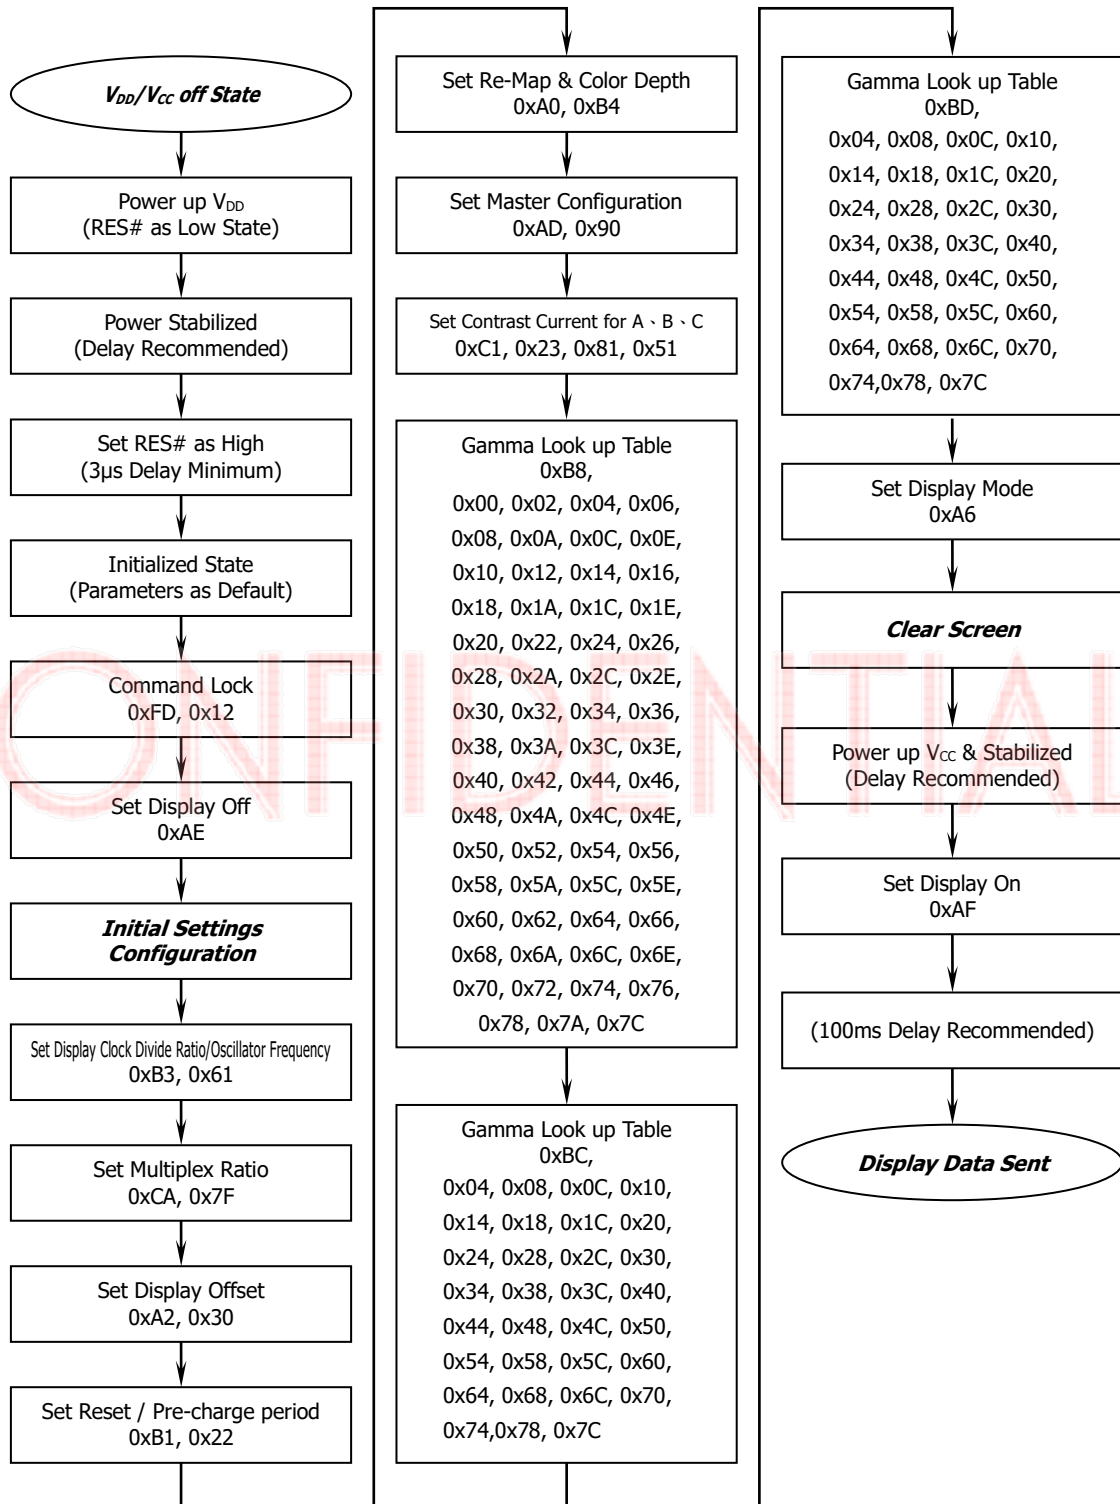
$V_{DD}/V_{CC}$ off State

Power up $V_{DD}$
(RES# as Low State)

Power Stabilized
(Delay Recommended)

Set RES# as High
(3μs Delay Minimum)

Initialized State
(Parameters as Default)

Command Lock
0xFD, 0x12

Set Display Off
0xAE

Initial Settings Configuration

Set Display Clock Divide Ratio/Oscillator Frequency
0xB3, 0x61

Set Multiplex Ratio
0xCA, 0x7F

Set Display Offset
0xA2, 0x30

Set Reset / Pre-charge period
0xB1, 0x22

Set Re-Map & Color Depth
0xA0, 0xB4

Set Master Configuration
0xAD, 0x90

Set Contrast Current for A、B、C
0xC1, 0x23, 0x81, 0x51

Gamma Look up Table
0xB8,
0x00, 0x02, 0x04, 0x06,
0x08, 0x0A, 0x0C, 0x0E,
0x10, 0x12, 0x14, 0x16,
0x18, 0x1A, 0x1C, 0x1E,
0x20, 0x22, 0x24, 0x26,
0x28, 0x2A, 0x2C, 0x2E,
0x30, 0x32, 0x34, 0x36,
0x38, 0x3A, 0x3C, 0x3E,
0x40, 0x42, 0x44, 0x46,
0x48, 0x4A, 0x4C, 0x4E,
0x50, 0x52, 0x54, 0x56,
0x58, 0x5A, 0x5C, 0x5E,
0x60, 0x62, 0x64, 0x66,
0x68, 0x6A, 0x6C, 0x6E,
0x70, 0x72, 0x74, 0x76,
0x78, 0x7A, 0x7C

Gamma Look up Table
0xBC,
0x04, 0x08, 0x0C, 0x10,
0x14, 0x18, 0x1C, 0x20,
0x24, 0x28, 0x2C, 0x30,
0x34, 0x38, 0x3C, 0x40,
0x44, 0x48, 0x4C, 0x50,
0x54, 0x58, 0x5C, 0x60,
0x64, 0x68, 0x6C, 0x70,
0x74,0x78, 0x7C

Gamma Look up Table
0xBD,
0x04, 0x08, 0x0C, 0x10,
0x14, 0x18, 0x1C, 0x20,
0x24, 0x28, 0x2C, 0x30,
0x34, 0x38, 0x3C, 0x40,
0x44, 0x48, 0x4C, 0x50,
0x54, 0x58, 0x5C, 0x60,
0x64, 0x68, 0x6C, 0x70,
0x74,0x78, 0x7C

Set Display Mode
0xA6

Clear Screen

Power up $V_{CC}$ & Stabilized
(Delay Recommended)

Set Display On
0xAF

(100ms Delay Recommended)

Display Data Sent

CONFIDENTIAL